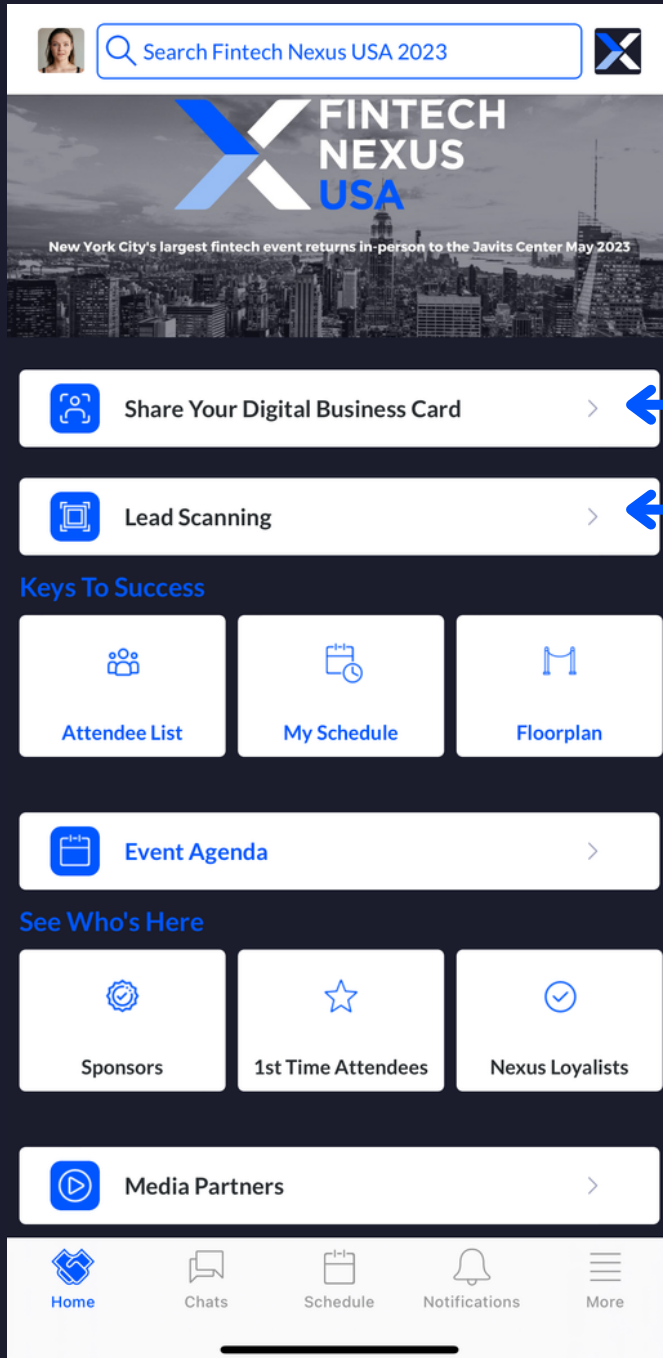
Search Fintech Nexus USA 2023

FINTECH NEXUS USA

New York City's largest fintech event returns in-person to the Javits Center May 2023

Share Your Digital Business Card

Lead Scanning

Keys To Success

Attendee List

My Schedule

Floorplan

Event Agenda

See Who's Here

Sponsors

1st Time Attendees

Nexus Loyalists

Media Partners

Home

Chats

Schedule

Notifications

More